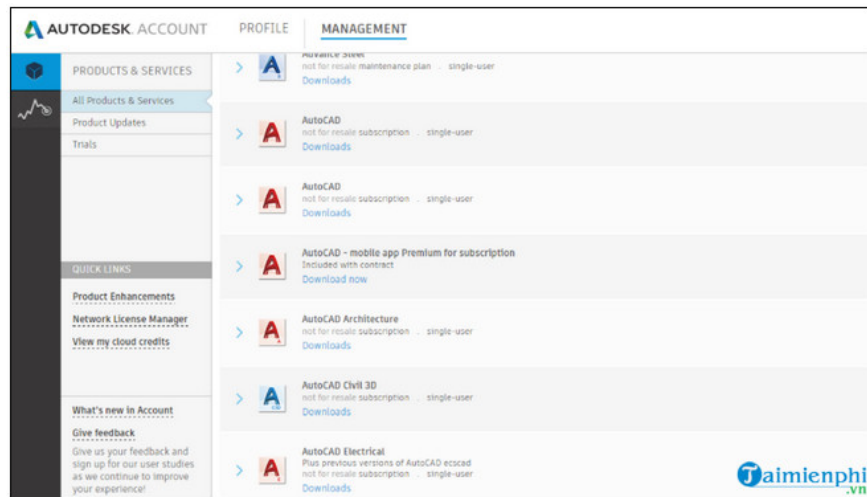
AUTODESK. ACCOUNT PROFILE MANAGEMENT

PRODUCTS & SERVICES

All Products & Services

Product Updates

Trials

QUICK LINKS

Product Enhancements

Network License Manager

View my cloud credits

What's new in Account

Give feedback

Give us your feedback and sign up for our user studies as we continue to improve your experience!

Advance Steel
not for resale maintenance plan . single-user
Downloads

AutoCAD
not for resale subscription . single-user
Downloads

AutoCAD
not for resale subscription . single-user
Downloads

AutoCAD - mobile app Premium for subscription
Included with contract
Download now

AutoCAD Architecture
not for resale subscription . single-user
Downloads

AutoCAD Civil 3D
not for resale subscription . single-user
Downloads

AutoCAD Electrical
Plus previous versions of AutoCAD ecscad
not for resale subscription . single-user
Downloads

Taimienphi.vn